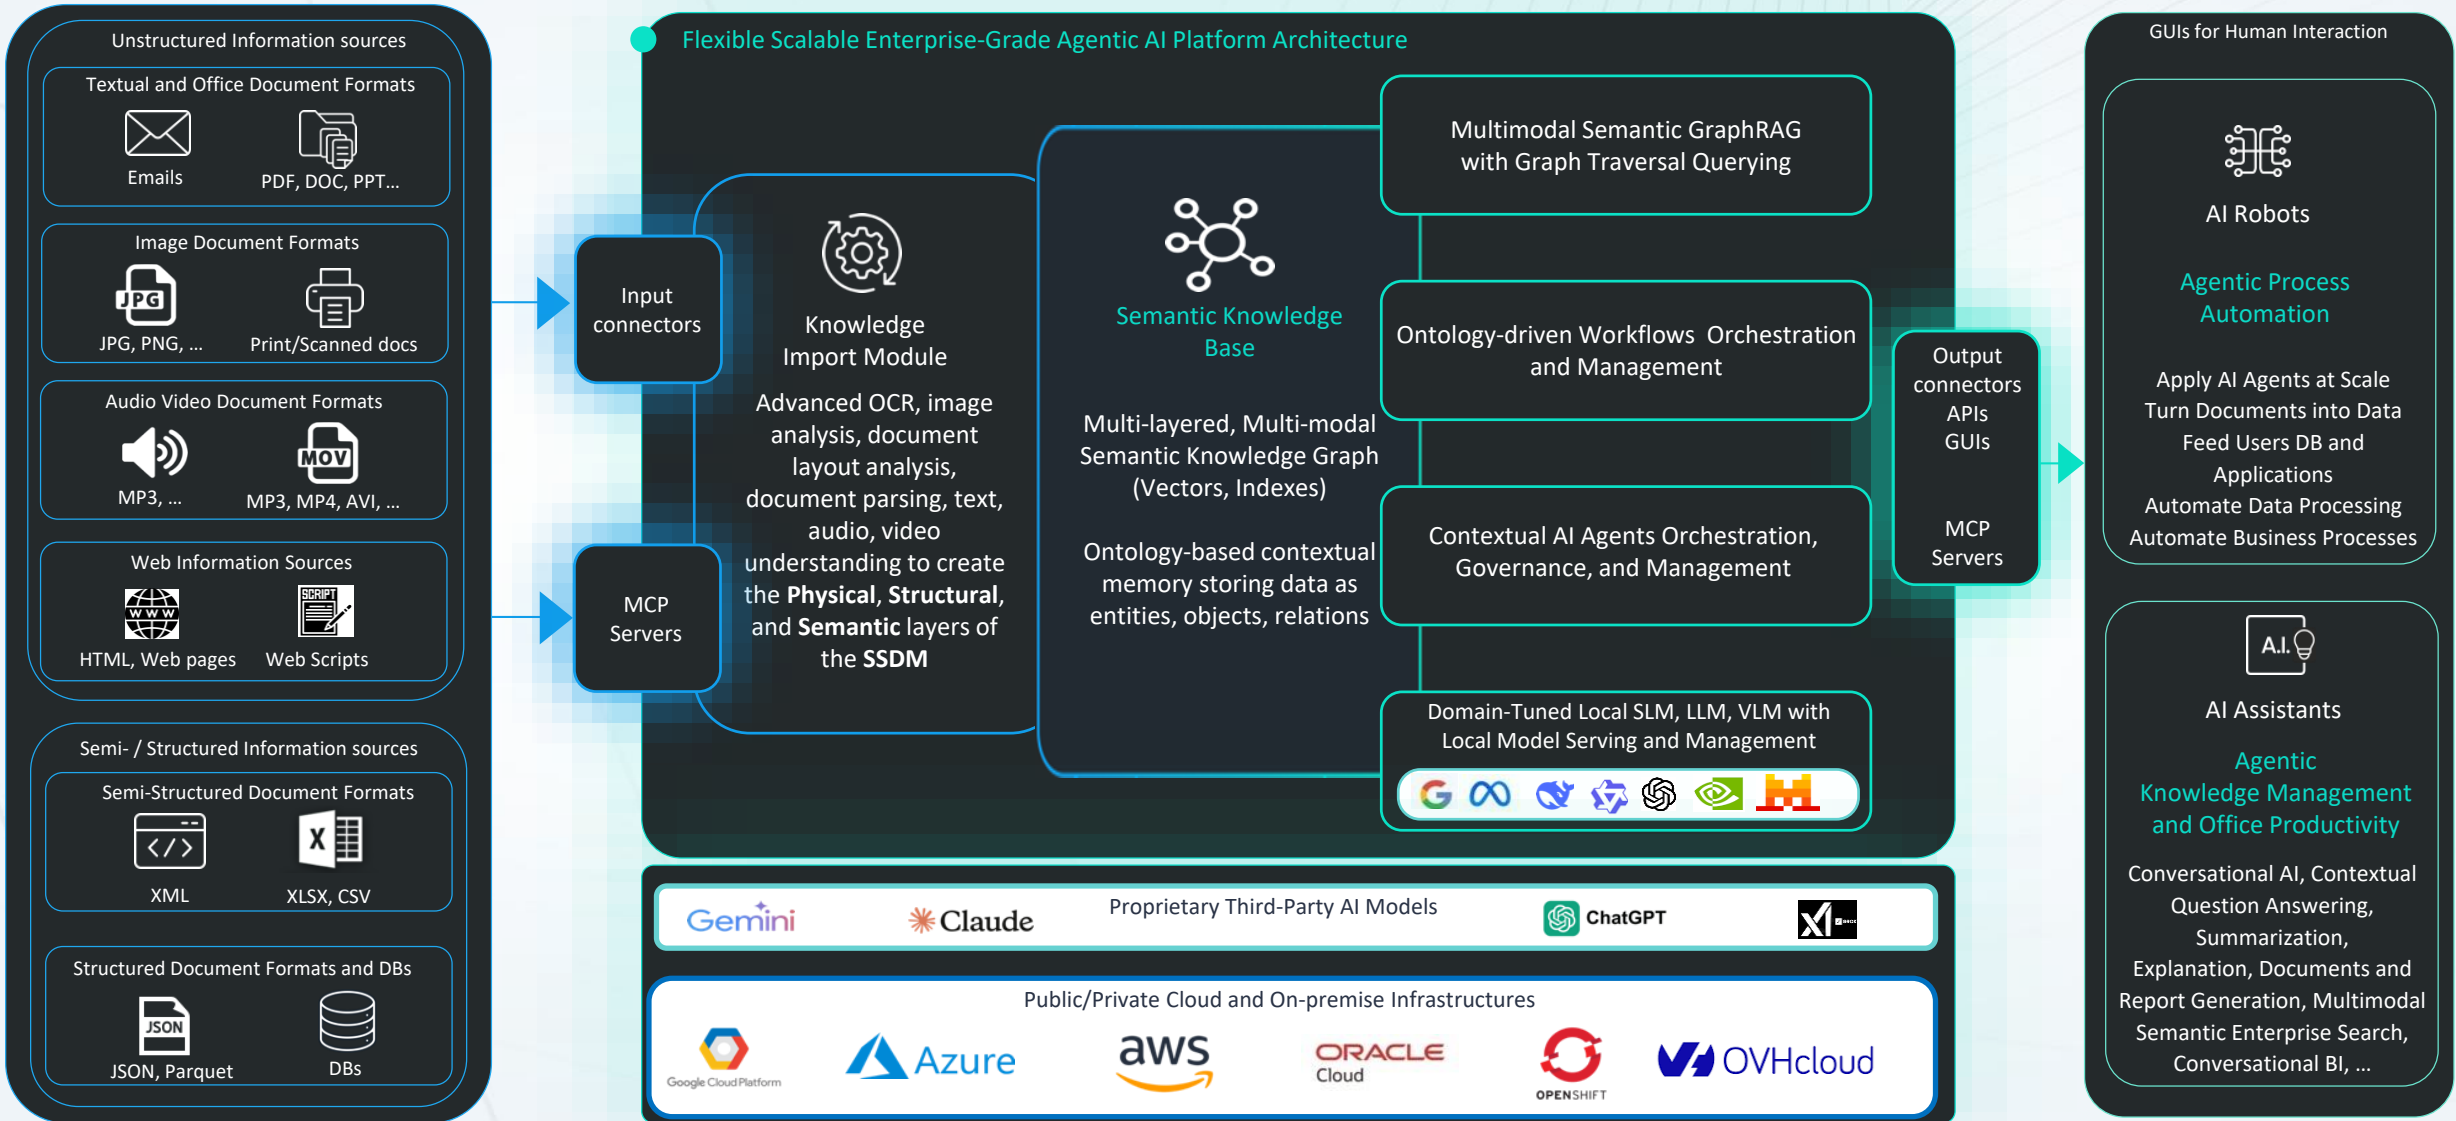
Unstructured Information sources

Textual and Office Document Formats

Emails

PDF, DOC, PPT...

Image Document Formats

JPG

JPG, PNG, ...

Print/Scanned docs

Audio Video Document Formats

MOV

MP3, ...

MP3, MP4, AVI, ...

Web Information Sources

WWW

SCRIPT

HTML, Web pages

Web Scripts

Semi- / Structured Information sources

Semi-Structured Document Formats

XML

XLSX, CSV

Structured Document Formats and DBs

JSON

JSON, Parquet

DBs

Flexible Scalable Enterprise-Grade Agentic AI Platform Architecture

Input connectors

MCP Servers

Knowledge Import Module

Advanced OCR, image analysis, document layout analysis, document parsing, text, audio, video understanding to create the **Physical**, **Structural**, and **Semantic** layers of the **SSDM**

Semantic Knowledge Base

Multi-layered, Multi-modal Semantic Knowledge Graph (Vectors, Indexes)

Ontology-based contextual memory storing data as entities, objects, relations

Multimodal Semantic GraphRAG with Graph Traversal Querying

Ontology-driven Workflows Orchestration and Management

Contextual AI Agents Orchestration, Governance, and Management

Domain-Tuned Local SLM, LLM, VLM with Local Model Serving and Management

Output connectors
APIs
GUIs

MCP Servers

Gemini

Claude

Proprietary Third-Party AI Models

ChatGPT

Public/Private Cloud and On-premise Infrastructures

Google Cloud Platform

Azure

aws

ORACLE Cloud

OPENSHIFT

OVHcloud

GUIs for Human Interaction

AI Robots

Agentic Process Automation

Apply AI Agents at Scale
Turn Documents into Data
Feed Users DB and Applications
Automate Data Processing
Automate Business Processes

A.I.

AI Assistants

Agentic Knowledge Management and Office Productivity

Conversational AI, Contextual Question Answering, Summarization, Explanation, Documents and Report Generation, Multimodal Semantic Enterprise Search, Conversational BI, ...